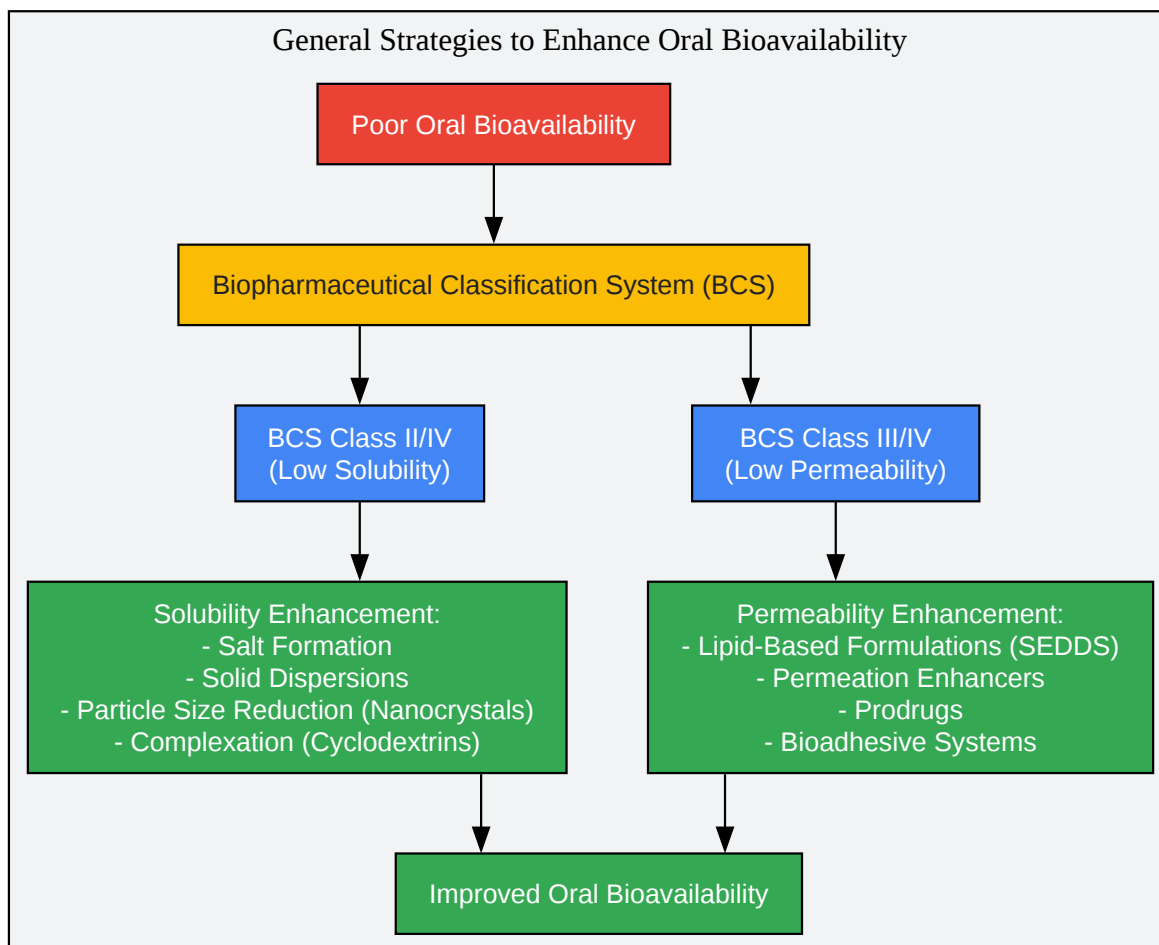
General Strategies to Enhance Oral Bioavailability

Poor Oral Bioavailability

Biopharmaceutical Classification System (BCS)

BCS Class II/IV
(Low Solubility)

BCS Class III/IV
(Low Permeability)

Solubility Enhancement:
- Salt Formation
- Solid Dispersions
- Particle Size Reduction (Nanocrystals)
- Complexation (Cyclodextrins)

Permeability Enhancement:
- Lipid-Based Formulations (SEDDS)
- Permeation Enhancers
- Prodrugs
- Bioadhesive Systems

Improved Oral Bioavailability